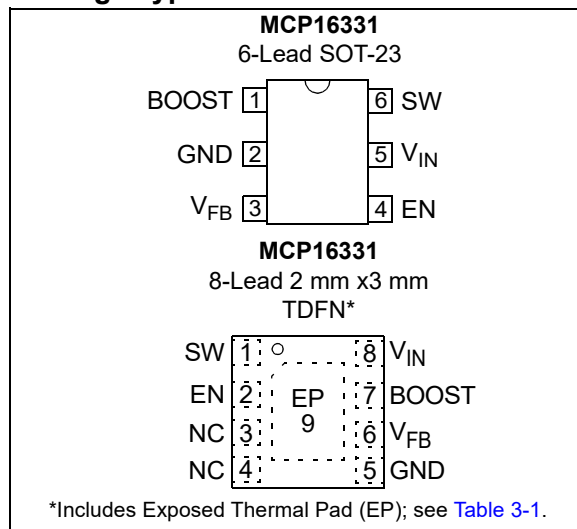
MCP16331
6-Lead SOT-23

BOOST 1
GND 2
$V_{FB}$ 3
6 SW
5 $V_{IN}$
4 EN

MCP16331
8-Lead 2 mm x3 mm TDFN*

SW 1
EN 2
NC 3
NC 4
EP 9
8 $V_{IN}$
7 BOOST
6 $V_{FB}$
5 GND

*Includes Exposed Thermal Pad (EP); see Table 3-1.